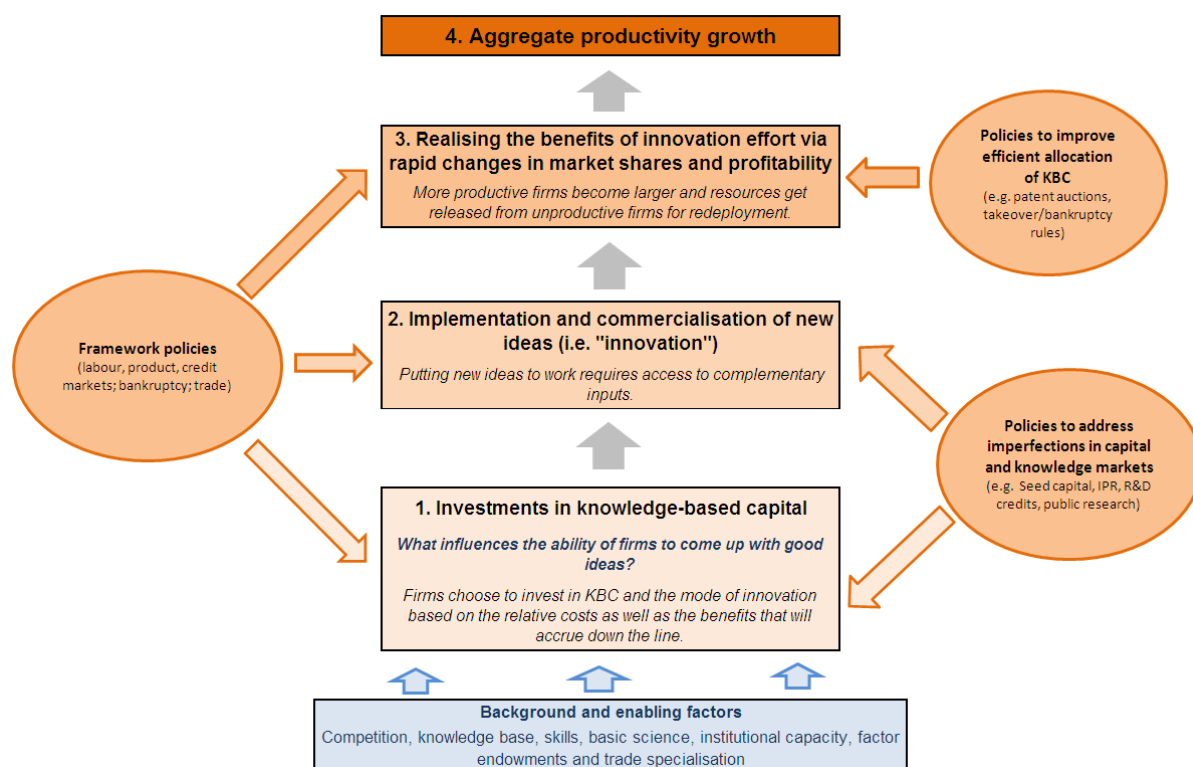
4. Aggregate productivity growth

3. Realising the benefits of innovation effort via rapid changes in market shares and profitability

More productive firms become larger and resources get released from unproductive firms for redeployment.

Policies to improve efficient allocation of KBC
(e.g. patent auctions, takeover/bankruptcy rules)

Framework policies
(labour, product, credit markets; bankruptcy; trade)

2. Implementation and commercialisation of new ideas (i.e. "innovation")

Putting new ideas to work requires access to complementary inputs.

Policies to address imperfections in capital and knowledge markets
(e.g. Seed capital, IPR, R&D credits, public research)

1. Investments in knowledge-based capital

What influences the ability of firms to come up with good ideas?

Firms choose to invest in KBC and the mode of innovation based on the relative costs as well as the benefits that will accrue down the line.

Background and enabling factors
Competition, knowledge base, skills, basic science, institutional capacity, factor endowments and trade specialisation